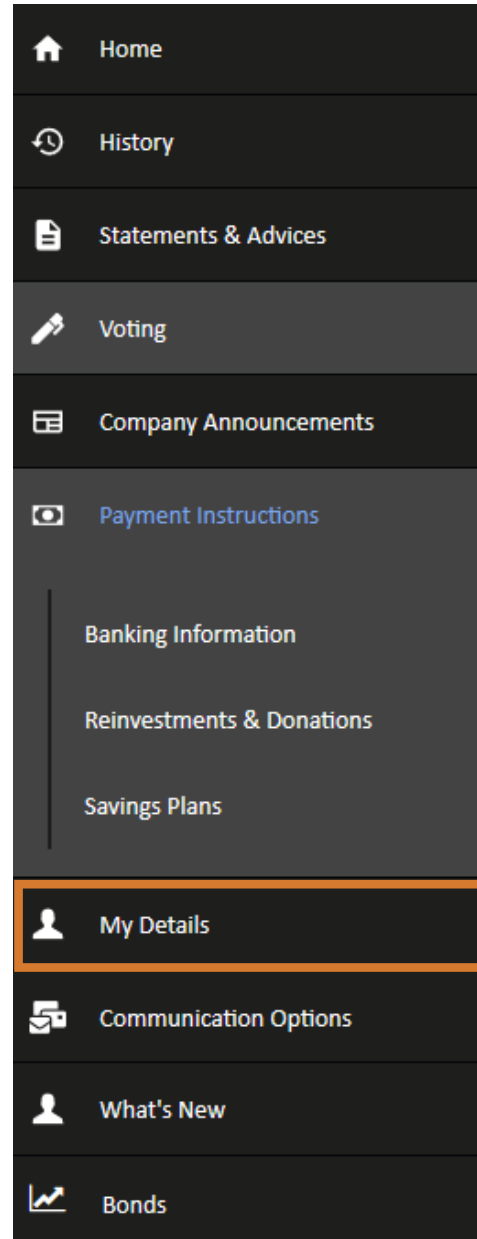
Home

History

Statements & Advices

Voting

Company Announcements

Payment Instructions

Banking Information

Reinvestments & Donations

Savings Plans

My Details

Communication Options

What's New

Bonds